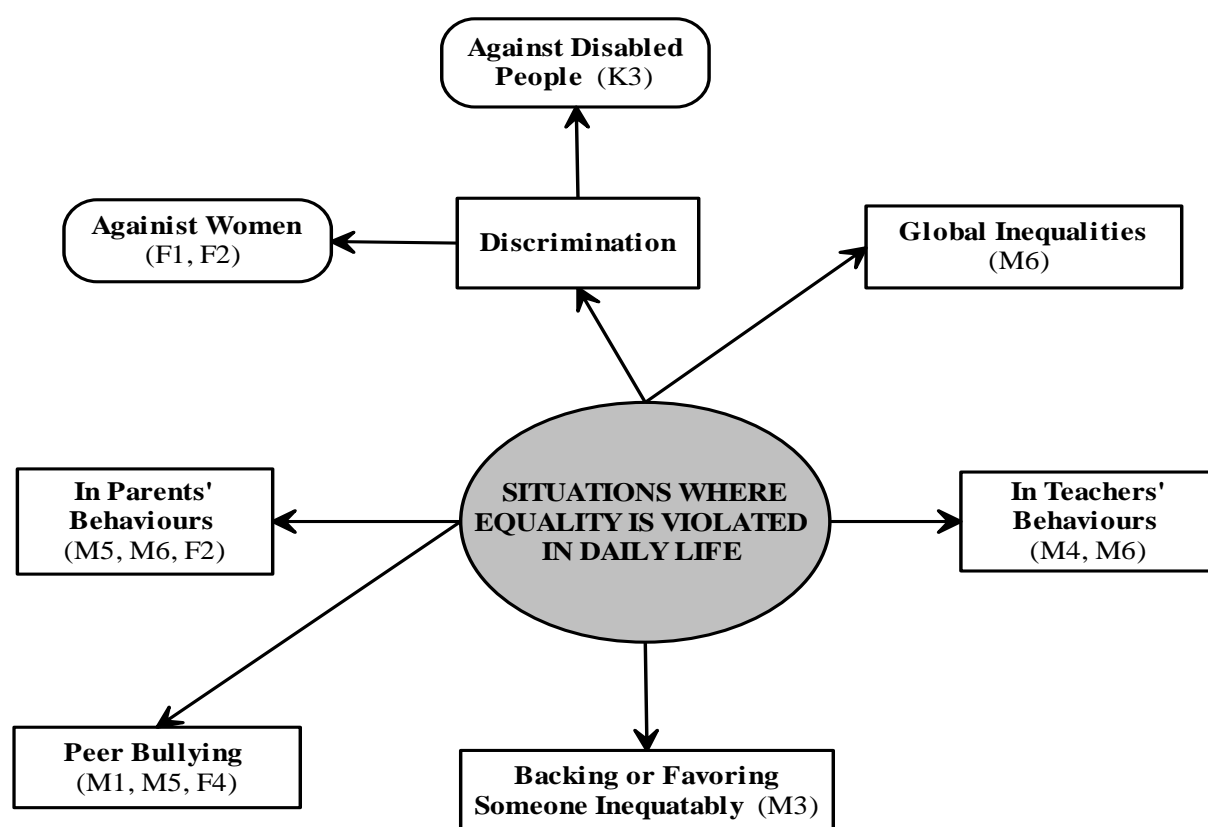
Against Disabled People (K3)

Againist Women (F1, F2)

Discrimination

Global Inequalities (M6)

In Parents' Behaviours (M5, M6, F2)

SITUATIONS WHERE EQUALITY IS VIOLATED IN DAILY LIFE

In Teachers' Behaviours (M4, M6)

Peer Bullying (M1, M5, F4)

Backing or Favoring Someone Inequatably (M3)